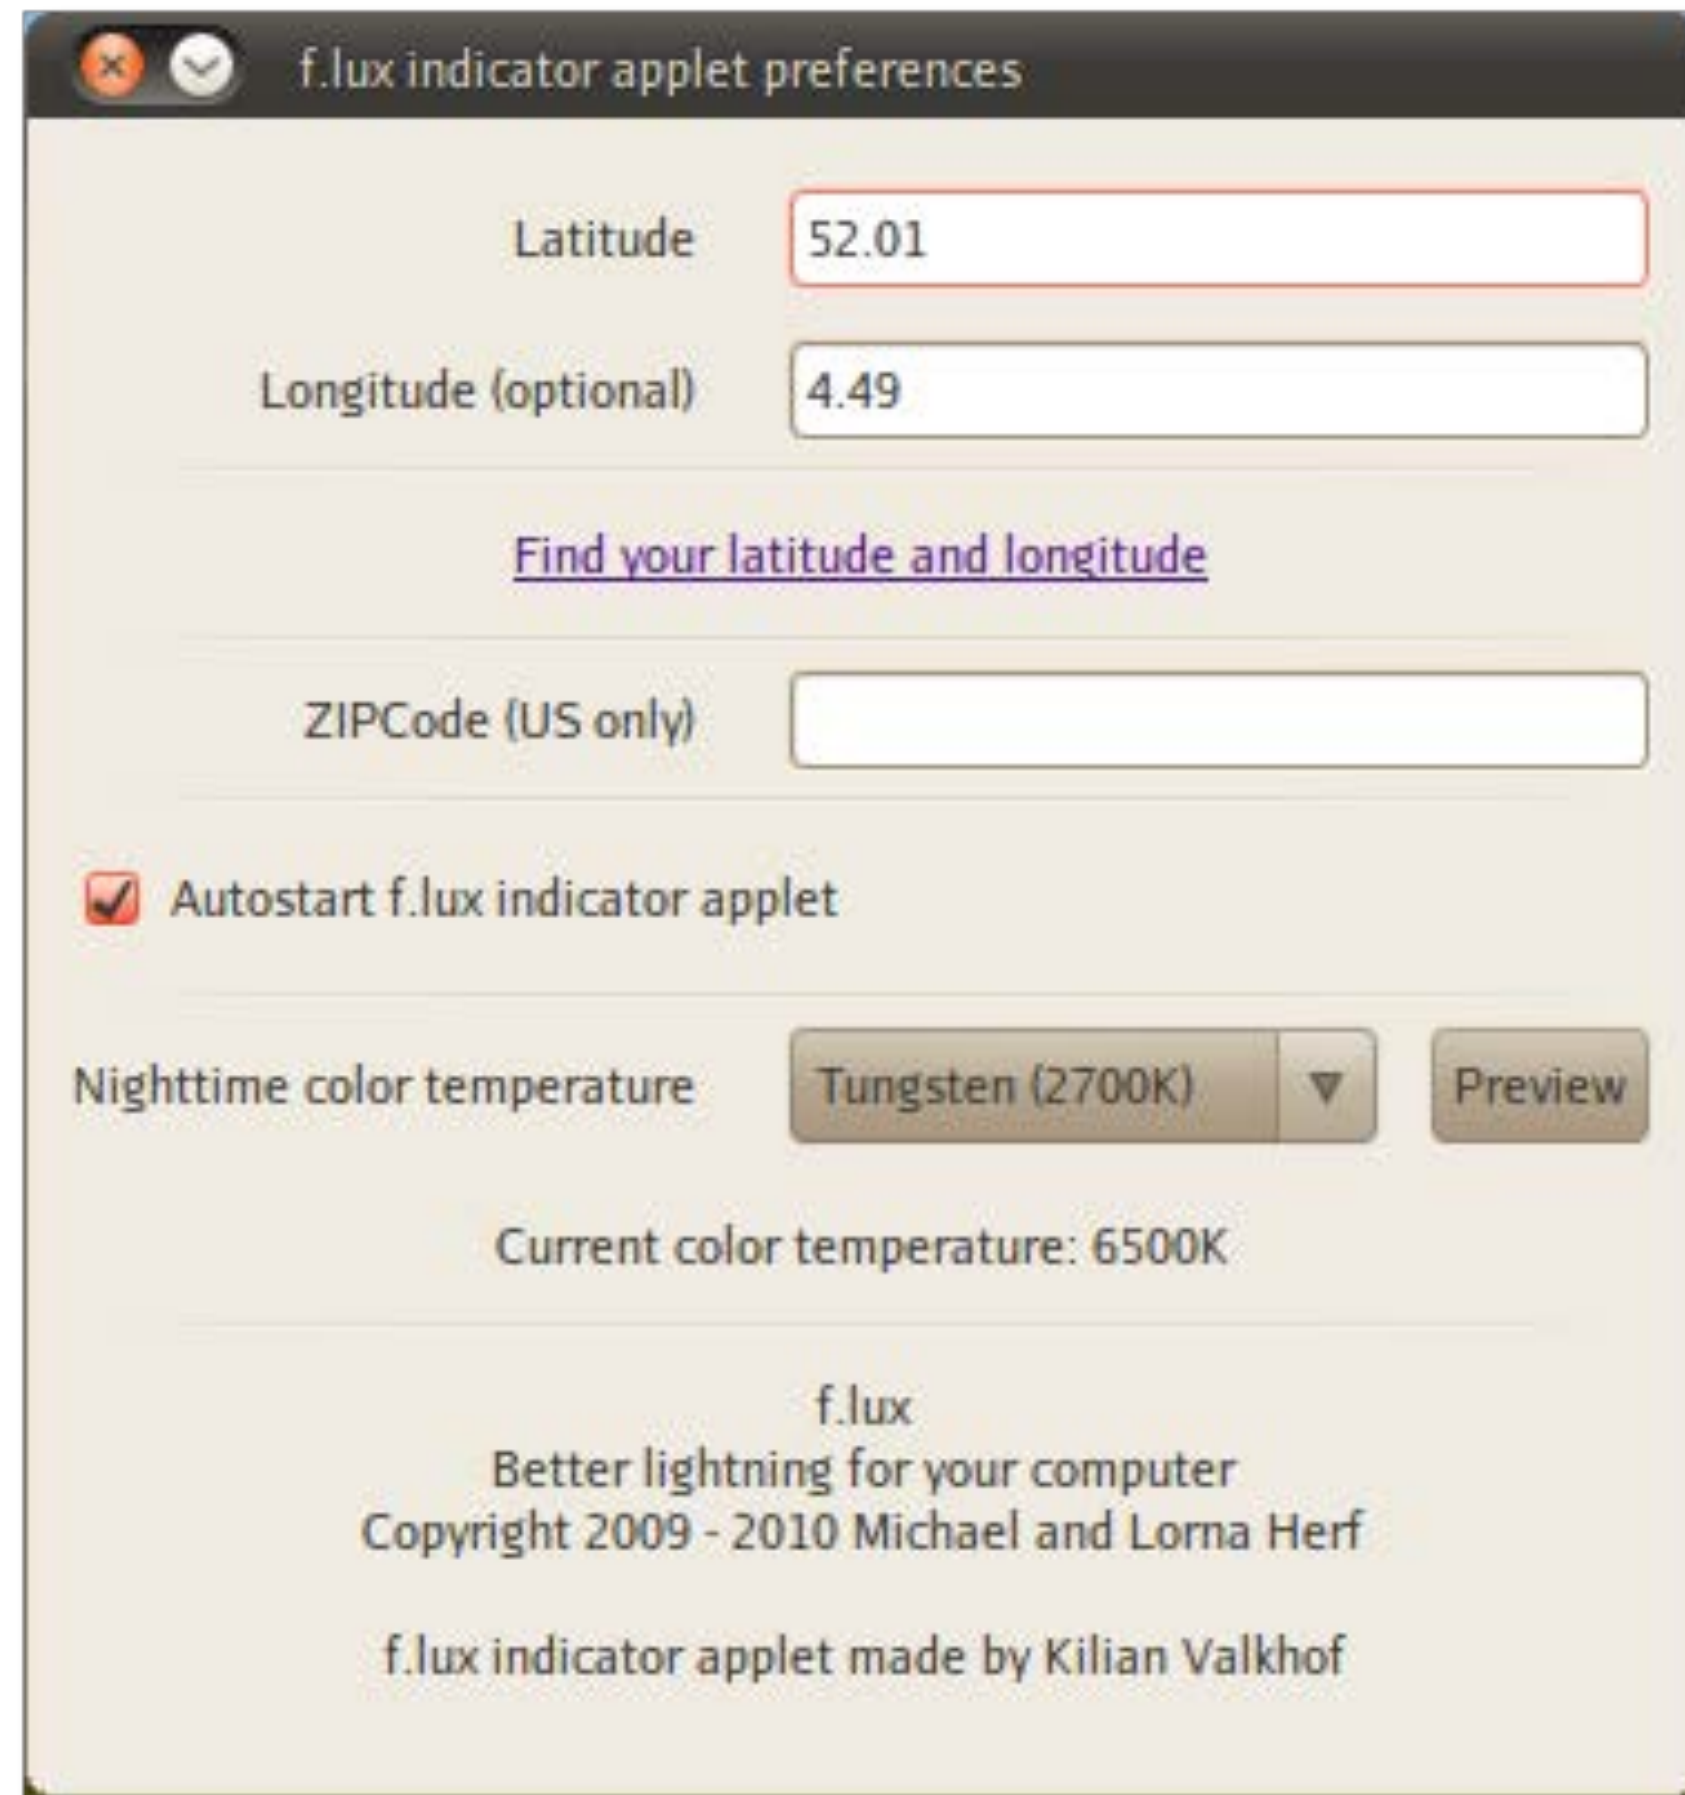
f.lux indicator applet preferences

Latitude 52.01

Longitude (optional) 4.49

Find your latitude and longitude

ZIPCode (US only)

Autostart f.lux indicator applet

Nighttime color temperature Tungsten (2700K) Preview

Current color temperature: 6500K

f.lux
Better lightning for your computer
Copyright 2009 - 2010 Michael and Lorna Herf

f.lux indicator applet made by Kilian Valkhof